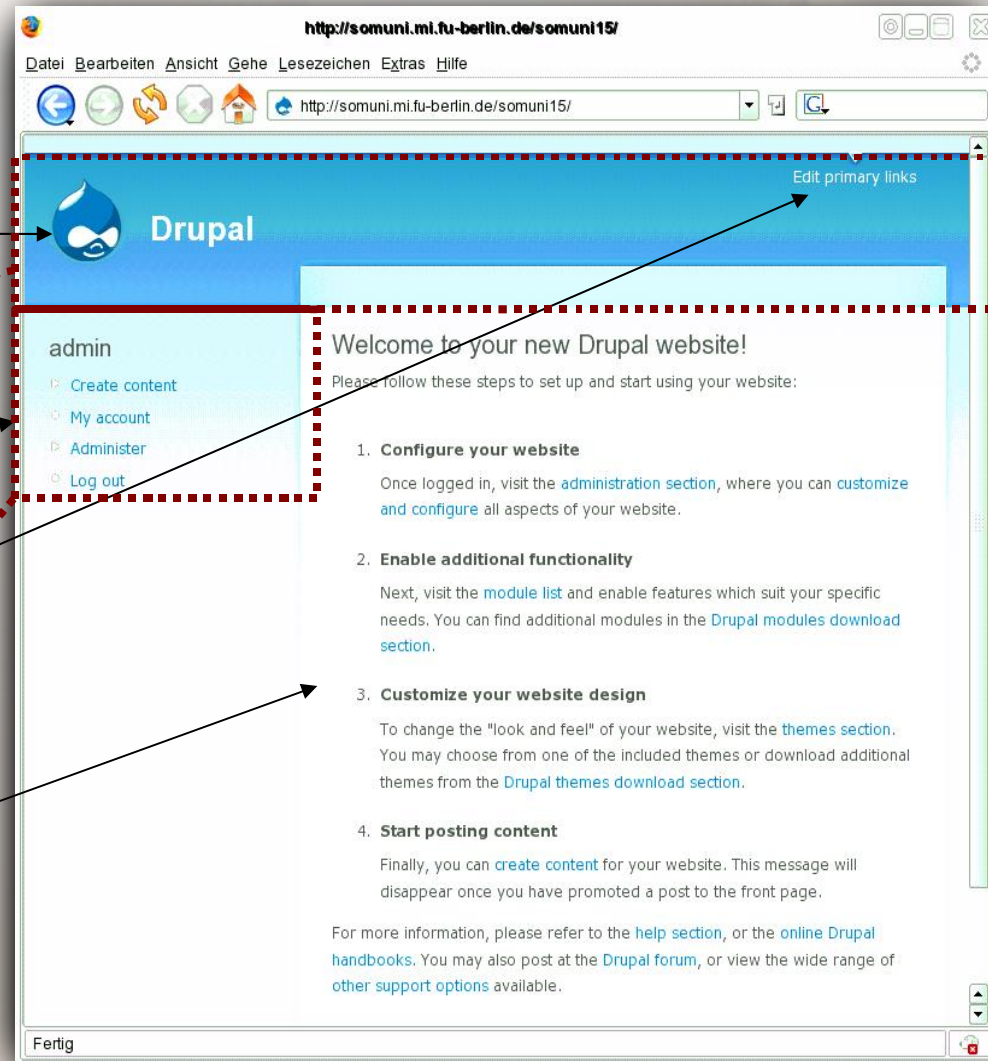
http://somuni.mi.fu-berlin.de/somuni15/

Datei Bearbeiten Ansicht Gehe Lesezeichen Extras Hilfe

http://somuni.mi.fu-berlin.de/somuni15/

Edit primary links

Drupal

admin

Create content

My account

Administer

Log out

Welcome to your new Drupal website!

Please follow these steps to set up and start using your website:

1. Configure your website

Once logged in, visit the administration section, where you can customize and configure all aspects of your website.

2. Enable additional functionality

Next, visit the module list and enable features which suit your specific needs. You can find additional modules in the Drupal modules download section.

3. Customize your website design

To change the "look and feel" of your website, visit the themes section. You may choose from one of the included themes or download additional themes from the Drupal themes download section.

4. Start posting content

Finally, you can create content for your website. This message will disappear once you have promoted a post to the front page.

For more information, please refer to the help section, or the online Drupal handbooks. You may also post at the Drupal forum, or view the wide range of other support options available.

Fertig